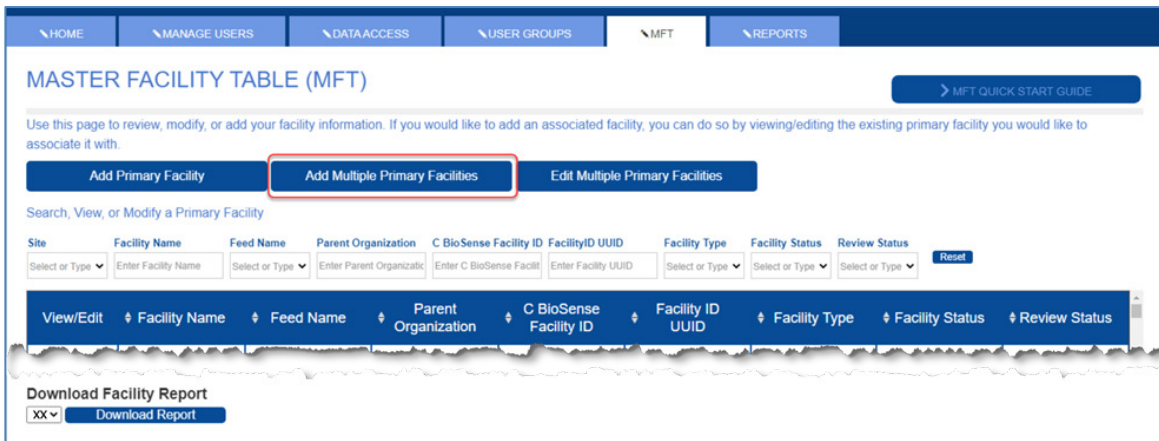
HOME | MANAGE USERS | DATA ACCESS | USER GROUPS | MFT | REPORTS

MASTER FACILITY TABLE (MFT)

MFT QUICK START GUIDE

Use this page to review, modify, or add your facility information. If you would like to add an associated facility, you can do so by viewing/editing the existing primary facility you would like to associate it with.

Add Primary Facility | Add Multiple Primary Facilities | Edit Multiple Primary Facilities

Search, View, or Modify a Primary Facility

| Site | Facility Name | Feed Name | Parent Organization | C BioSense Facility ID | FacilityID UUID | Facility Type | Facility Status | Review Status |
|---|---|---|---|---|---|---|---|---|
| Select or Type | Enter Facility Name | Select or Type | Enter Parent Organizatio | Enter C BioSense Facilit | Enter Facility UUID | Select or Type | Select or Type | Select or Type |

Reset

| View/Edit | Facility Name | Feed Name | Parent Organization | C BioSense Facility ID | Facility ID UUID | Facility Type | Facility Status | Review Status |
|---|---|---|---|---|---|---|---|---|

Download Facility Report

XX | Download Report